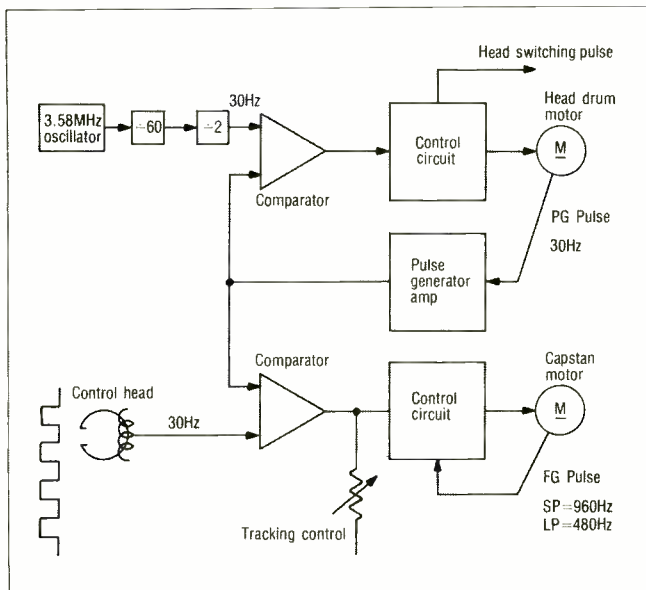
Head switching pulse

3.58MHz oscillator

$\div 60$

$\div 2$

30Hz

Comparator

Control circuit

Head drum motor

M

PG Pulse

30Hz

Pulse generator amp

Comparator

Control head

30Hz

Control circuit

Capstan motor

M

FG Pulse

SP=960Hz

LP=480Hz

Tracking control